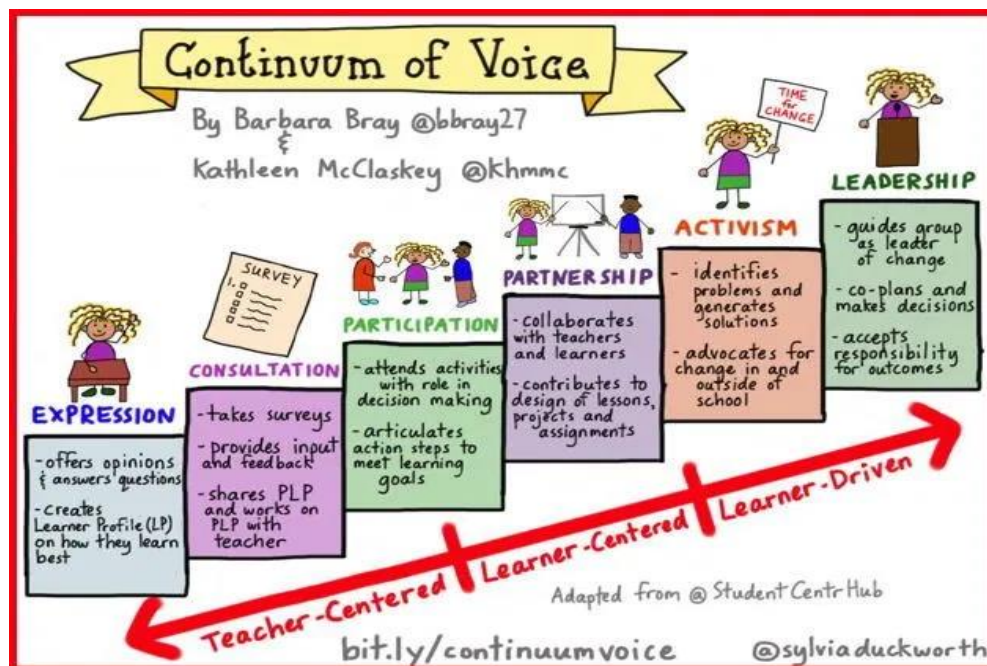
Continuum of Voice

By Barbara Bray @bbray27
&
Kathleen McClaskey @khmmc

TIME for CHANGE

LEADERSHIP
- guides group as leader of change
- co-plans and makes decisions
- accepts responsibility for outcomes

ACTIVISM
- identifies problems and generates solutions
- advocates for change in and outside of school

PARTNERSHIP
- collaborates with teachers and learners
- contributes to design of lessons, projects and assignments

PARTICIPATION
- attends activities with role in decision making
- articulates action steps to meet learning goals

SURVEY

CONSULTATION
- takes surveys
- provides input and feedback
- shares PLP and works on PLP with teacher

EXPRESSION
- offers opinions & answers questions
- creates Learner Profile (LP) on how they learn best

Teacher-Centered | Learner-Centered | Learner-Driven

Adapted from @ Student Centr Hub

bit.ly/continuumvoice

@sylviaduckworth